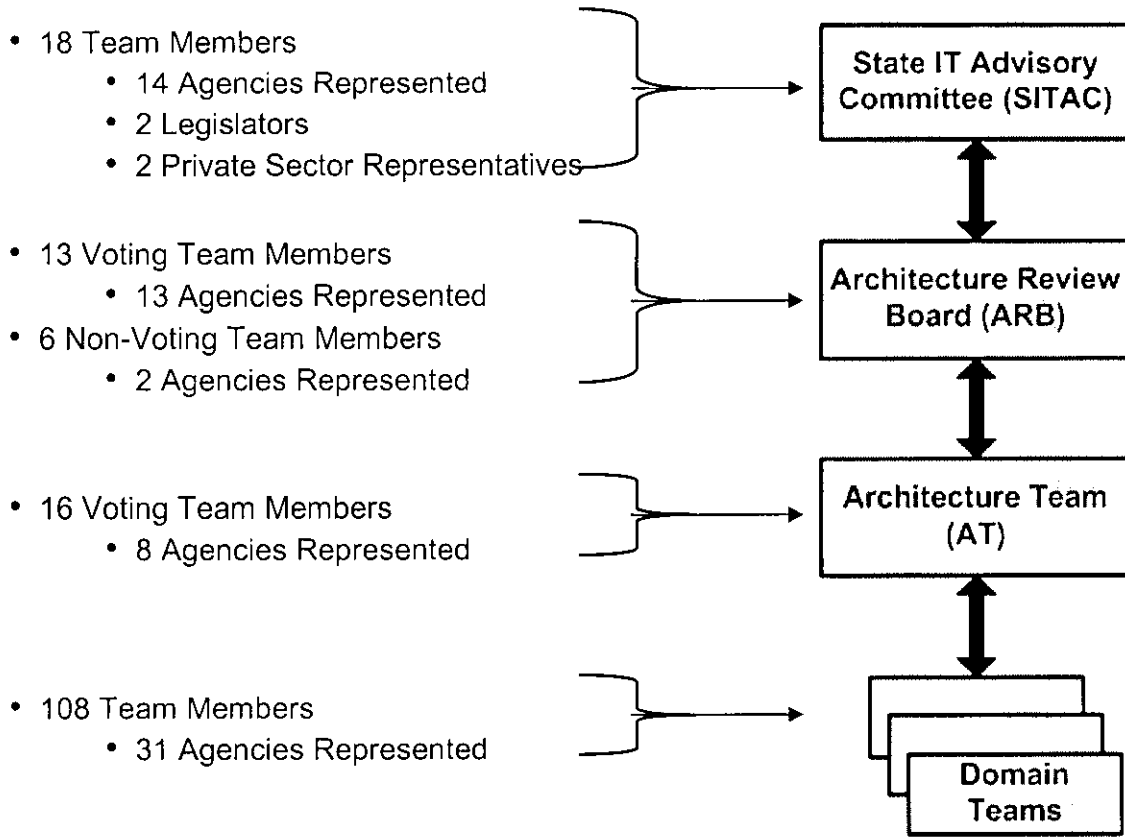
• 18 Team Members
  • 14 Agencies Represented
  • 2 Legislators
  • 2 Private Sector Representatives

State IT Advisory Committee (SITAC)

• 13 Voting Team Members
  • 13 Agencies Represented
• 6 Non-Voting Team Members
  • 2 Agencies Represented

Architecture Review Board (ARB)

• 16 Voting Team Members
  • 8 Agencies Represented

Architecture Team (AT)

• 108 Team Members
  • 31 Agencies Represented

Domain Teams